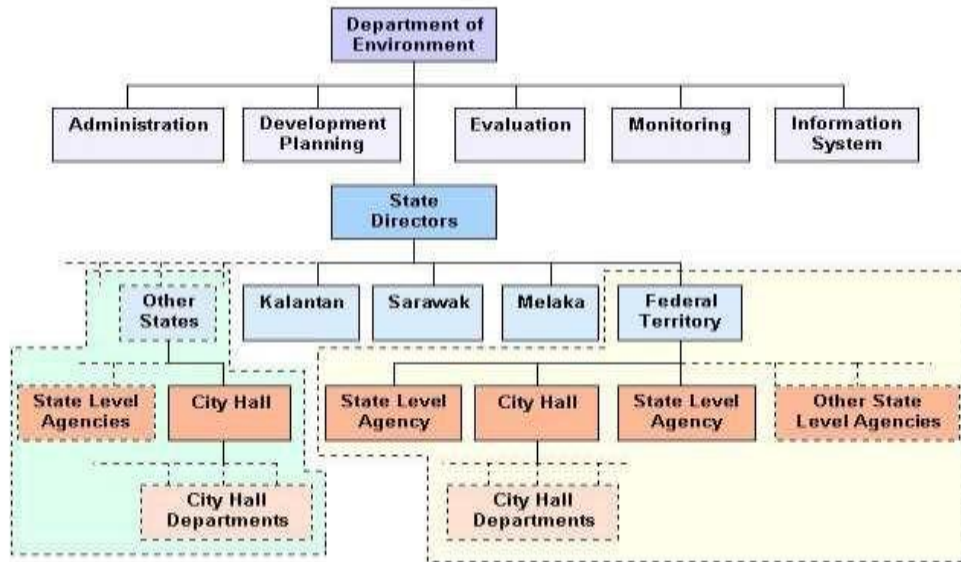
Department of Environment

Administration

Development Planning

Evaluation

Monitoring

Information System

State Directors

Other States

Kalantan

Sarawak

Melaka

Federal Territory

State Level Agencies

City Hall

City Hall Departments

State Level Agency

City Hall

State Level Agency

Other State Level Agencies

City Hall Departments